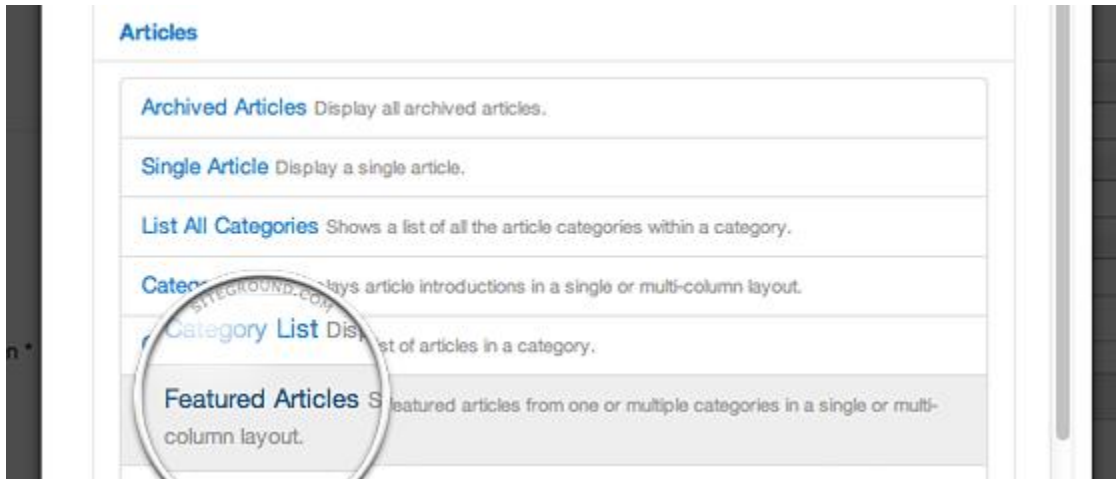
Articles

Archived Articles Display all archived articles.

Single Article Display a single article.

List All Categories Shows a list of all the article categories within a category.

Categ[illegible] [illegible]lays article introductions in a single or multi-column layout.

SITEGROUND.COM

Category List Dis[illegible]st of articles in a category.

Featured Articles S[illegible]eatured articles from one or multiple categories in a single or multi-column layout.

n *